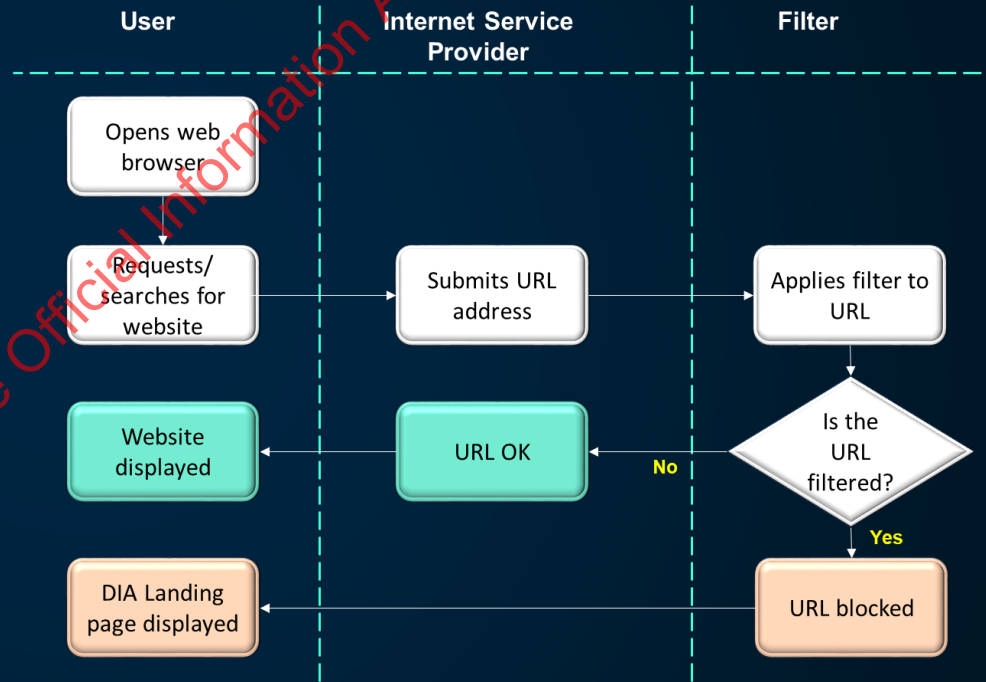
User

Internet Service Provider

Filter

Opens web browser

Requests/ searches for website

Submits URL address

Applies filter to URL

Is the URL filtered?

No

Yes

Website displayed

URL OK

DIA Landing page displayed

URL blocked

e Official Information A